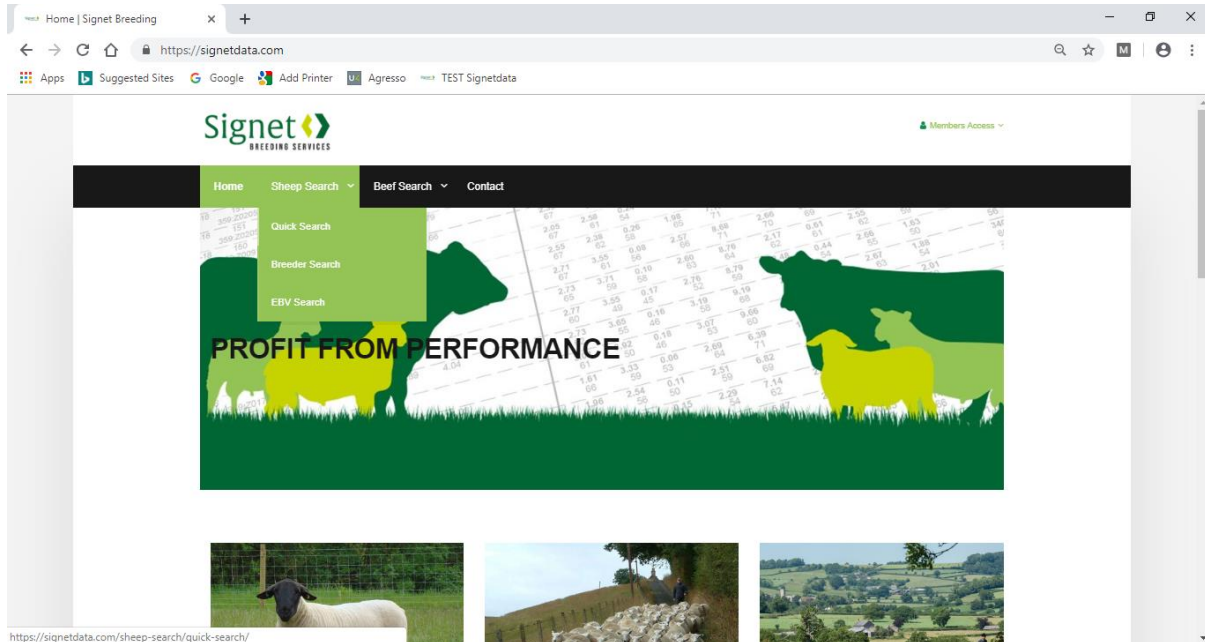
Home | Signet Breeding
https://signetdata.com
Apps Suggested Sites Google Add Printer Agresso TEST Signetdata

Signet
BREEDING SERVICES

Members Access

Home Sheep Search Beef Search Contact

Quick Search
Breeder Search
EBV Search

PROFIT FROM PERFORMANCE

https://signetdata.com/sheep-search/quick-search/